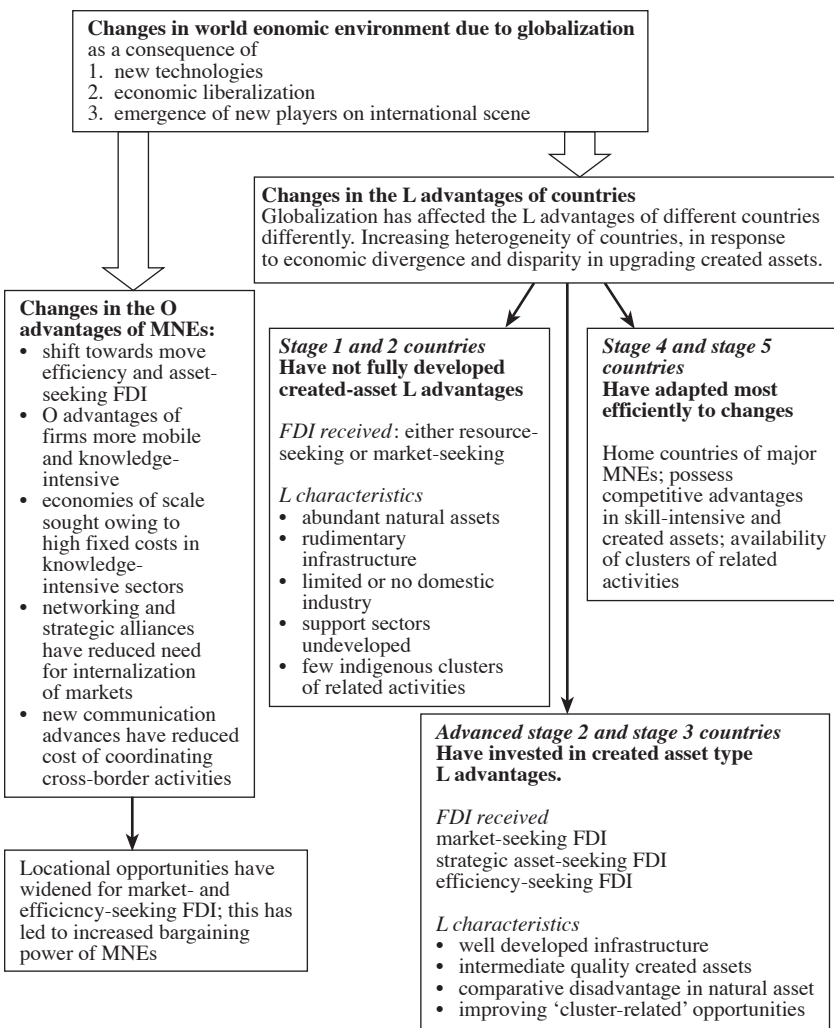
**Changes in world eonomic environment due to globalization**
as a consequence of
1. new technologies
2. economic liberalization
3. emergence of new players on international scene

**Changes in the L advantages of countries**
Globalization has affected the L advantages of different countries differently. Increasing heterogeneity of countries, in response to economic divergence and disparity in upgrading created assets.

**Changes in the O advantages of MNEs:**
- shift towards move efficiency and asset-seeking FDI
- O advantages of firms more mobile and knowledge-intensive
- economies of scale sought owing to high fixed costs in knowledge-intensive sectors
- networking and strategic alliances have reduced need for internalization of markets
- new communication advances have reduced cost of coordinating cross-border activities

*Stage 1 and 2 countries*
**Have not fully developed created-asset L advantages**

*FDI received*: either resource-seeking or market-seeking

*L characteristics*
- abundant natural assets
- rudimentary infrastructure
- limited or no domestic industry
- support sectors undeveloped
- few indigenous clusters of related activities

*Stage 4 and stage 5 countries*
**Have adapted most efficiently to changes**

Home countries of major MNEs; possess competitive advantages in skill-intensive and created assets; availability of clusters of related activities

Locational opportunities have widened for market- and efficicncy-seeking FDI; this has led to increased bargaining power of MNEs

*Advanced stage 2 and stage 3 countries*
**Have invested in created asset type L advantages.**

*FDI received*
market-seeking FDI
strategic asset-seeking FDI
efficiency-seeking FDI

*L characteristics*
- well developed infrastructure
- intermediate quality created assets
- comparative disadvantage in natural asset
- improving 'cluster-related' opportunities